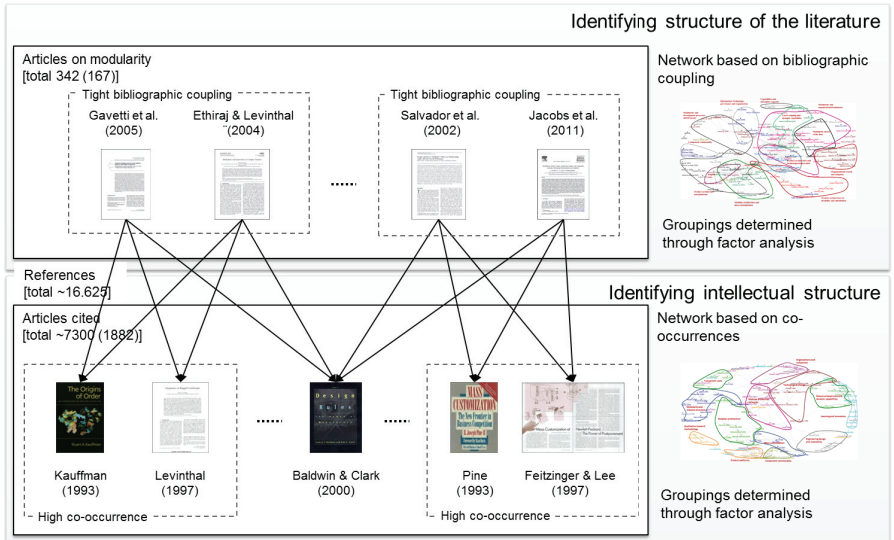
Identifying structure of the literature

Articles on modularity
[total 342 (167)]

Tight bibliographic coupling

Gavetti et al. (2005)

Ethiraj & Levinthal (2004)

Tight bibliographic coupling

Salvador et al. (2002)

Jacobs et al. (2011)

Network based on bibliographic coupling

Groupings determined through factor analysis

References
[total ~16.625]

Identifying intellectual structure

Articles cited
[total ~7300 (1882)]

Network based on co-occurrences

The Origins of Order

Design Rules

Mass Customization The New Frontier in Business Competition

Kauffman (1993)

Levinthal (1997)

Baldwin & Clark (2000)

Pine (1993)

Feitzinger & Lee (1997)

High co-occurrence

High co-occurrence

Groupings determined through factor analysis